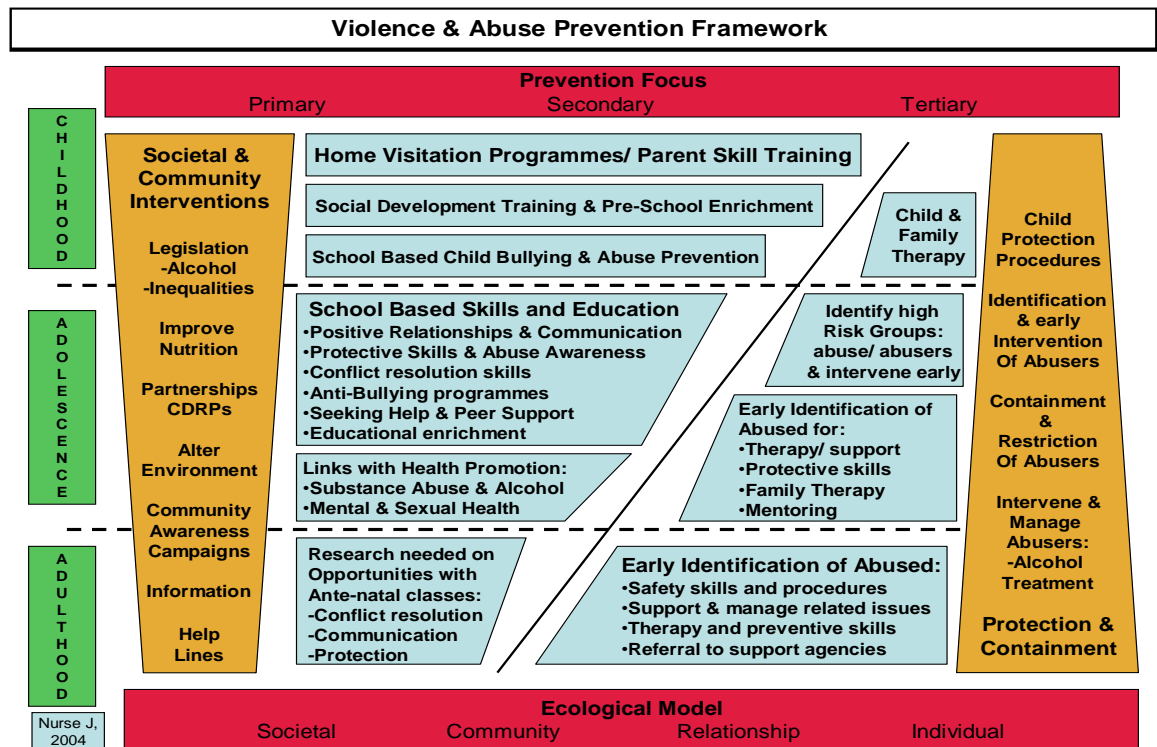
Violence & Abuse Prevention Framework

Prevention Focus
Primary Secondary Tertiary

CHILDHOOD

ADOLESCENCE

ADULTHOOD

Societal & Community Interventions

Legislation
-Alcohol
-Inequalities

Improve Nutrition

Partnerships CDRPs

Alter Environment

Community Awareness Campaigns

Information

Help Lines

Home Visitation Programmes/ Parent Skill Training

Social Development Training & Pre-School Enrichment

School Based Child Bullying & Abuse Prevention

Child & Family Therapy

School Based Skills and Education
•Positive Relationships & Communication
•Protective Skills & Abuse Awareness
•Conflict resolution skills
•Anti-Bullying programmes
•Seeking Help & Peer Support
•Educational enrichment

Identify high Risk Groups: abuse/ abusers & intervene early

Early Identification of Abused for:
•Therapy/ support
•Protective skills
•Family Therapy
•Mentoring

Links with Health Promotion:
•Substance Abuse & Alcohol
•Mental & Sexual Health

Research needed on Opportunities with Ante-natal classes:
-Conflict resolution
-Communication
-Protection

Early Identification of Abused:
•Safety skills and procedures
•Support & manage related issues
•Therapy and preventive skills
•Referral to support agencies

Child Protection Procedures

Identification & early Intervention Of Abusers

Containment & Restriction Of Abusers

Intervene & Manage Abusers:
-Alcohol Treatment

Protection & Containment

Ecological Model
Societal Community Relationship Individual

Nurse J, 2004